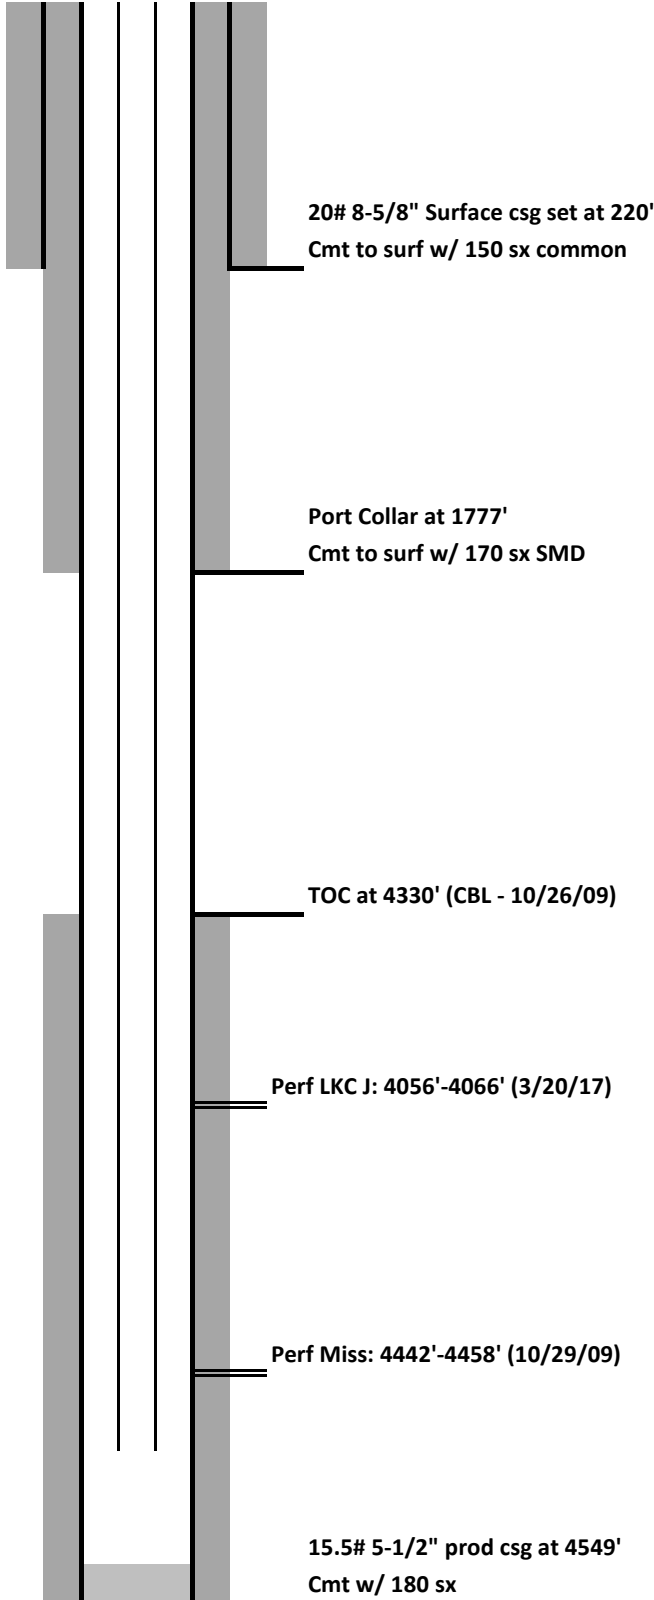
20# 8-5/8" Surface csg set at 220'
Cmt to surf w/ 150 sx common

Port Collar at 1777'
Cmt to surf w/ 170 sx SMD

TOC at 4330' (CBL - 10/26/09)

Perf LKC J: 4056'-4066' (3/20/17)

Perf Miss: 4442'-4458' (10/29/09)

15.5# 5-1/2" prod csg at 4549'
Cmt w/ 180 sx